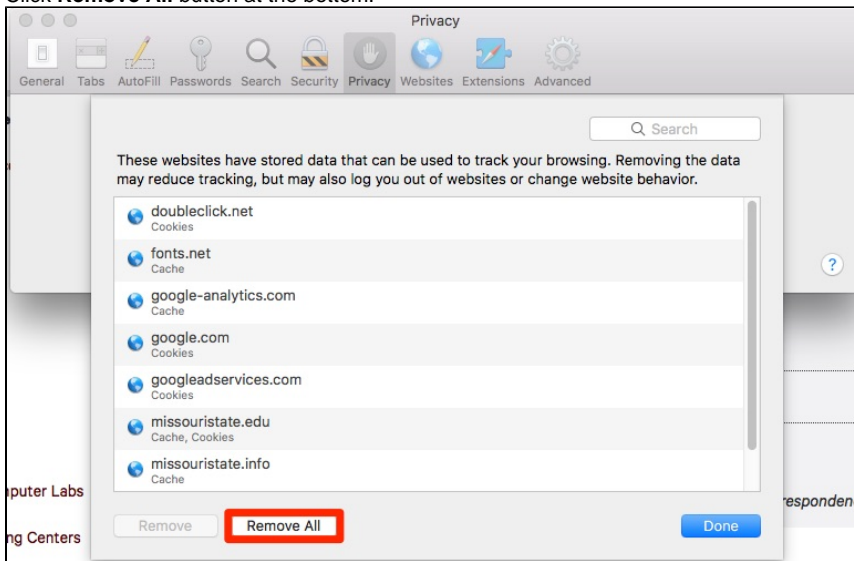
Click **Remove All** button at the bottom.

Privacy

General Tabs AutoFill Passwords Search Security Privacy Websites Extensions Advanced

Search

These websites have stored data that can be used to track your browsing. Removing the data may reduce tracking, but may also log you out of websites or change website behavior.

doubleclick.net
Cookies

fonts.net
Cache

google-analytics.com
Cache

google.com
Cookies

googleadservices.com
Cookies

missouristate.edu
Cache, Cookies

missouristate.info
Cache

?

puter Labs

ng Centers

responden

Remove

Remove All

Done